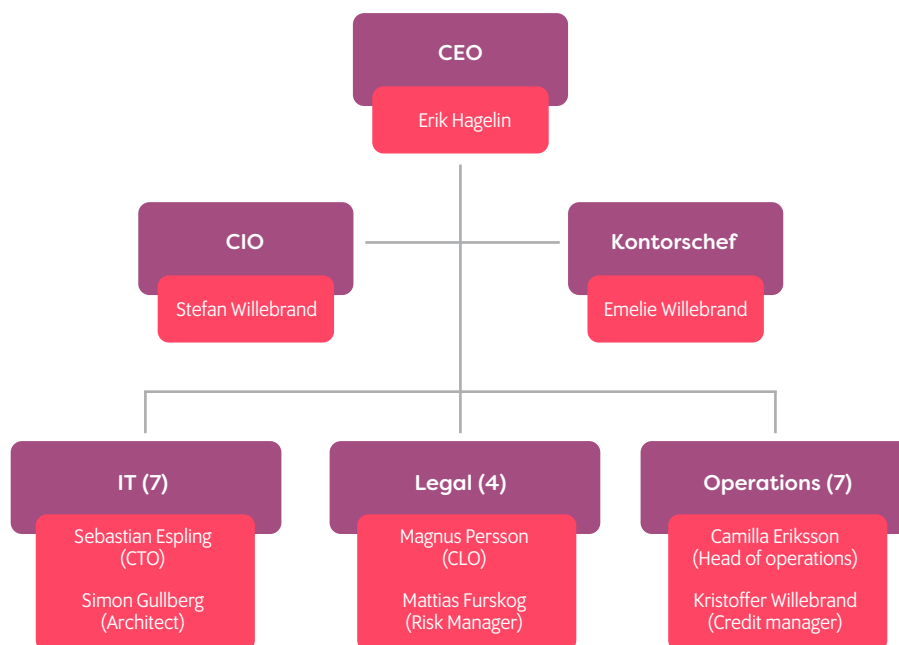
CEO

Erik Hagelin

CIO

Stefan Willebrand

Kontorschef

Emelie Willebrand

IT (7)

Sebastian Espling (CTO)

Simon Gullberg (Architect)

Legal (4)

Magnus Persson (CLO)

Mattias Furskog (Risk Manager)

Operations (7)

Camilla Eriksson (Head of operations)

Kristoffer Willebrand (Credit manager)